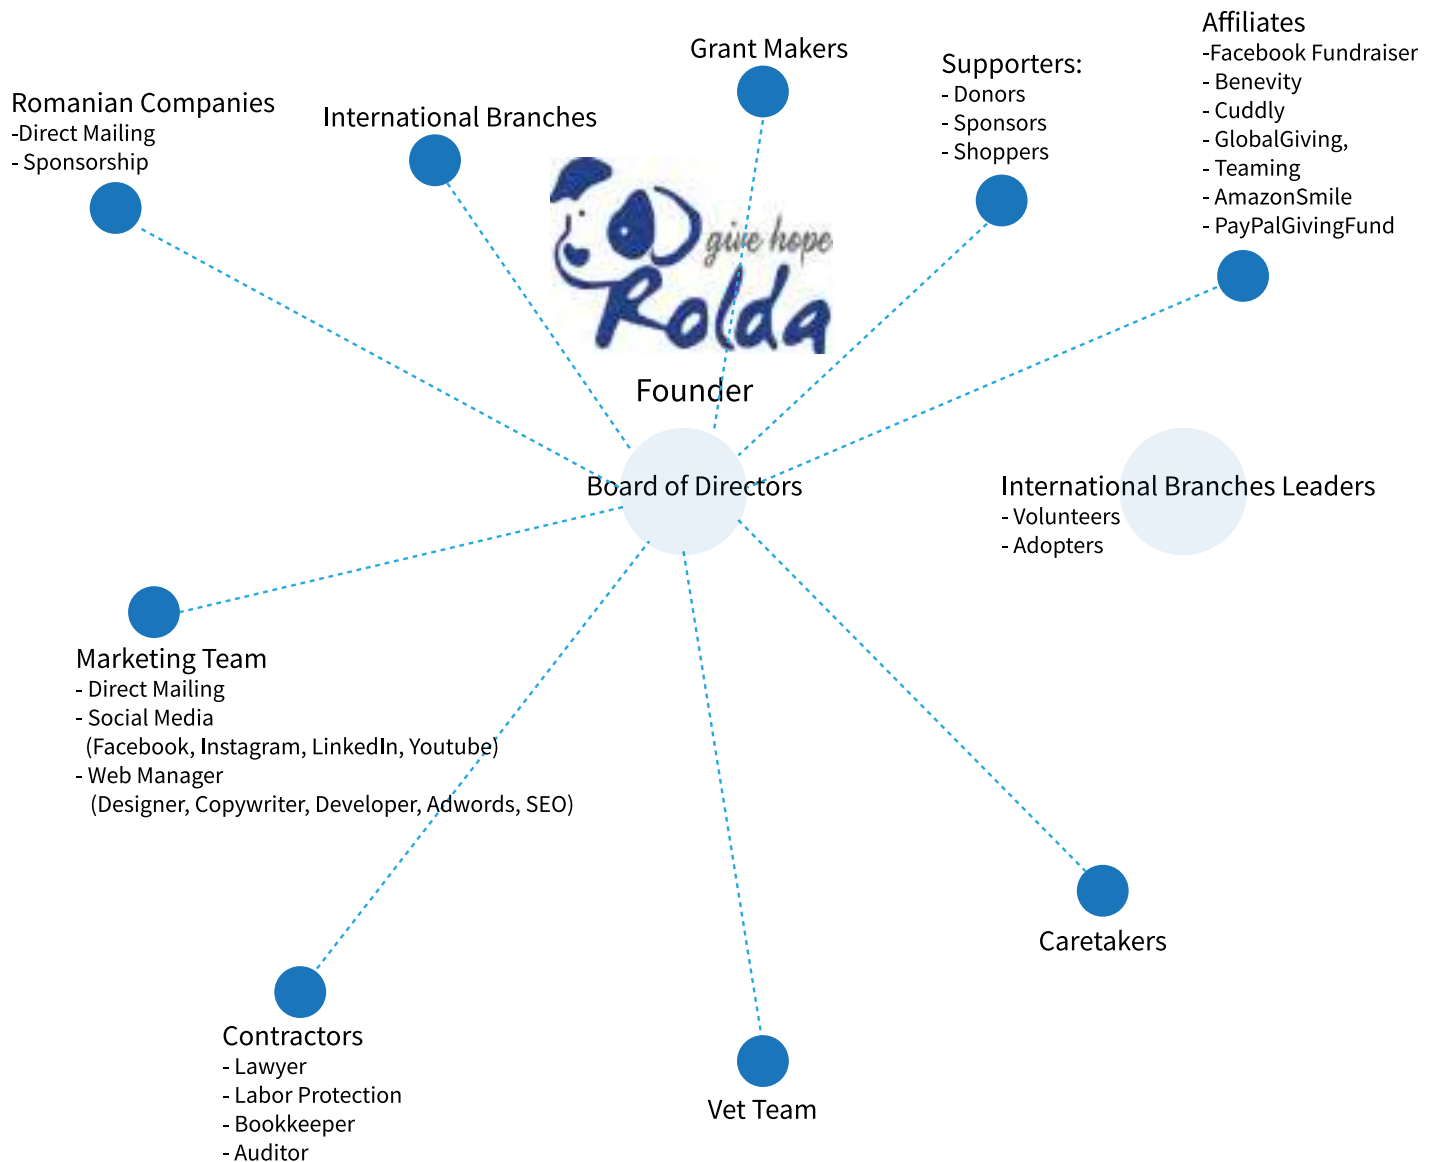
Romanian Companies
-Direct Mailing
- Sponsorship

International Branches

Grant Makers

Supporters:
- Donors
- Sponsors
- Shoppers

Affiliates
-Facebook Fundraiser
- Benevity
- Cuddly
- GlobalGiving,
- Teaming
- AmazonSmile
- PayPalGivingFund

give hope
Rolda

Founder

Board of Directors

International Branches Leaders
- Volunteers
- Adopters

Marketing Team
- Direct Mailing
- Social Media
(Facebook, Instagram, LinkedIn, Youtube)
- Web Manager
(Designer, Copywriter, Developer, Adwords, SEO)

Caretakers

Contractors
- Lawyer
- Labor Protection
- Bookkeeper
- Auditor

Vet Team